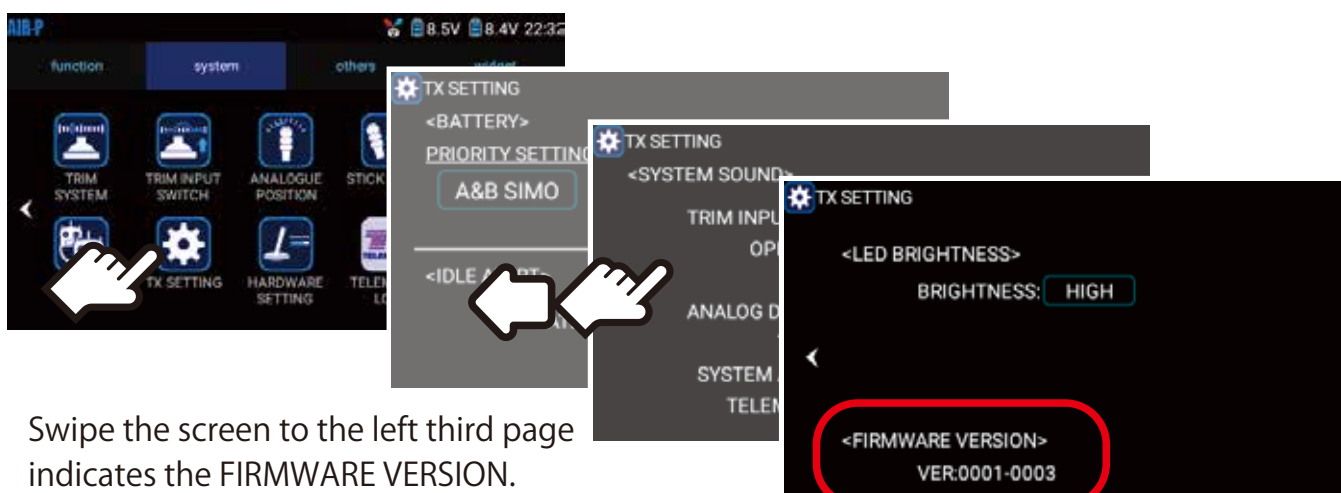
AIR-P
8.5V 8.4V 22:32
function
system
others
widget
TRIM SYSTEM
TRIM INPUT SWITCH
ANALOGUE POSITION
STICK
TX SETTING
HARDWARE SETTING
TELE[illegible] LO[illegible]

TX SETTING
<BATTERY>
PRIORITY SETTING
A&B SIMO
<IDLE A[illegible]

TX SETTING
<SYSTEM SOUND>
TRIM INPU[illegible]
OP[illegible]
ANALOG D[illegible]
SYSTEM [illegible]
TELE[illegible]

TX SETTING
<LED BRIGHTNESS>
BRIGHTNESS: HIGH
<FIRMWARE VERSION>
VER:0001-0003

Swipe the screen to the left third page indicates the FIRMWARE VERSION.